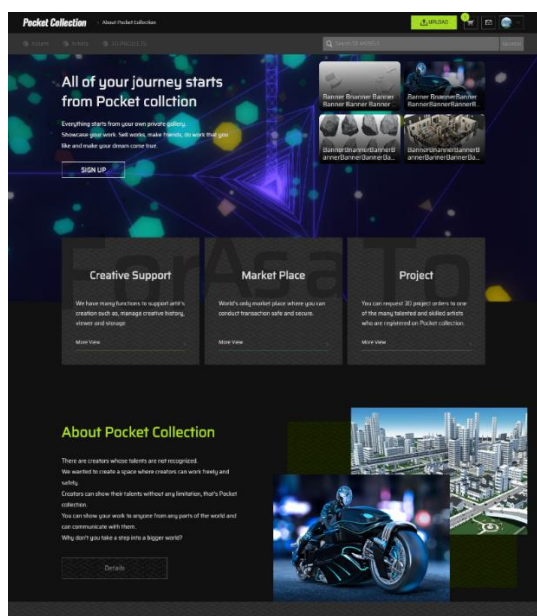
Pocket Collection | About Pocket Collection

UPLOAD

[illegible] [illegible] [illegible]

Search 3D MODELS

All of your journey starts from Pocket collction

Everything starts from your own private gallery. Showcase your work. Sell works, make friends, do work that you like and make your dream come true.

SIGN UP

Banner Bnanner Banner Banner Banner Banner...

Banner Bnanner Banner BannerBannerBannerB...

BannerBnannerBannerB annerBannerBannerBa...

BannerBnannerBannerB annerBannerBannerBa...

ForAsaTo

Creative Support

We have many functions to support artist's creation such as, manage creative history, viewer and storage.

More View

Market Place

World's only market place where you can conduct transaction safe and secure.

More View

Project

You can request 3D project orders to one of the many talented and skilled artists who are registered on Pocket collection.

More View

About Pocket Collection

There are creators whose talents are not recognized.
We wanted to create a space where creators can work freely and safely.
Creators can show their talents without any limitation, that's Pocket collection.
You can show your work to anyone from any parts of the world and can communicate with them.
Why don't you take a step into a bigger world?

Details